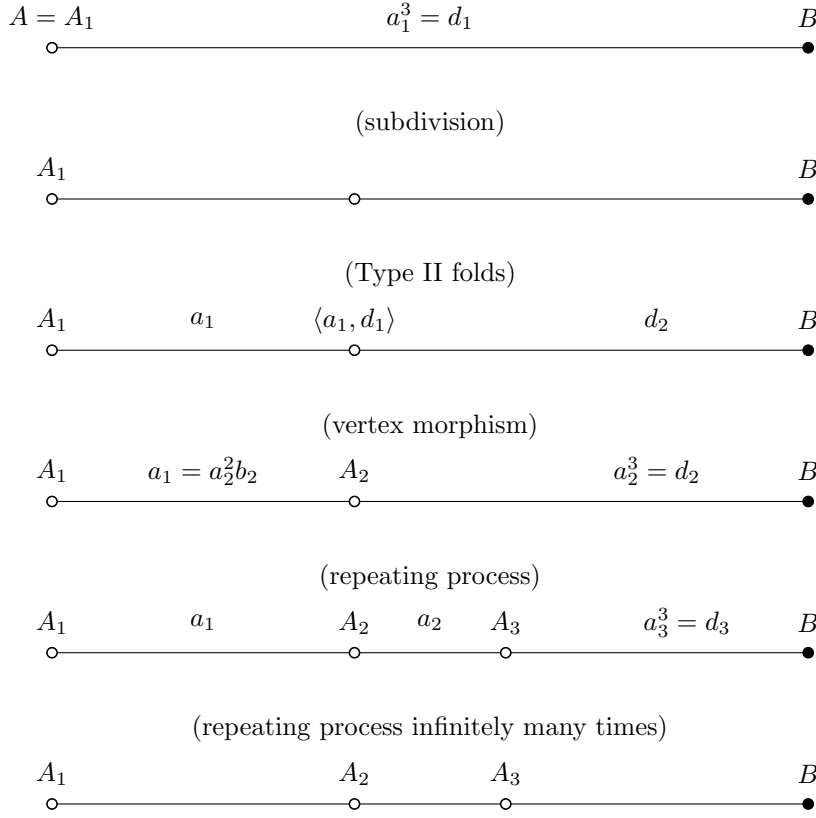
$A = A_1$ $a_1^3 = d_1$ $B$

(subdivision)

$A_1$ $B$

(Type II folds)

$A_1$ $a_1$ $\langle a_1, d_1 \rangle$ $d_2$ $B$

(vertex morphism)

$A_1$ $a_1 = a_2^2 b_2$ $A_2$ $a_2^3 = d_2$ $B$

(repeating process)

$A_1$ $a_1$ $A_2$ $a_2$ $A_3$ $a_3^3 = d_3$ $B$

(repeating process infinitely many times)

$A_1$ $A_2$ $A_3$ $B$